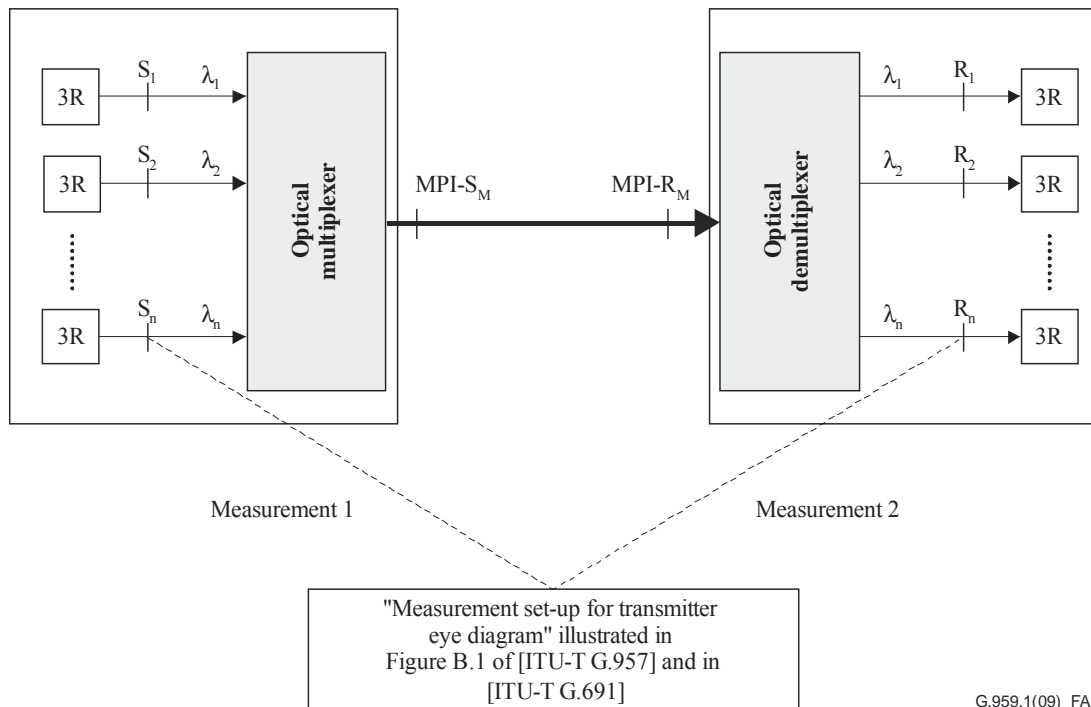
3R
$S_1$
$\lambda_1$
3R
$S_2$
$\lambda_2$
......
3R
$S_n$
$\lambda_n$

Optical multiplexer

MPI-$S_M$

MPI-$R_M$

Optical demultiplexer

$\lambda_1$
$R_1$
3R
$\lambda_2$
$R_2$
3R
......
$\lambda_n$
$R_n$
3R

Measurement 1

Measurement 2

"Measurement set-up for transmitter eye diagram" illustrated in Figure B.1 of [ITU-T G.957] and in [ITU-T G.691]

G.959.1(09)_FA